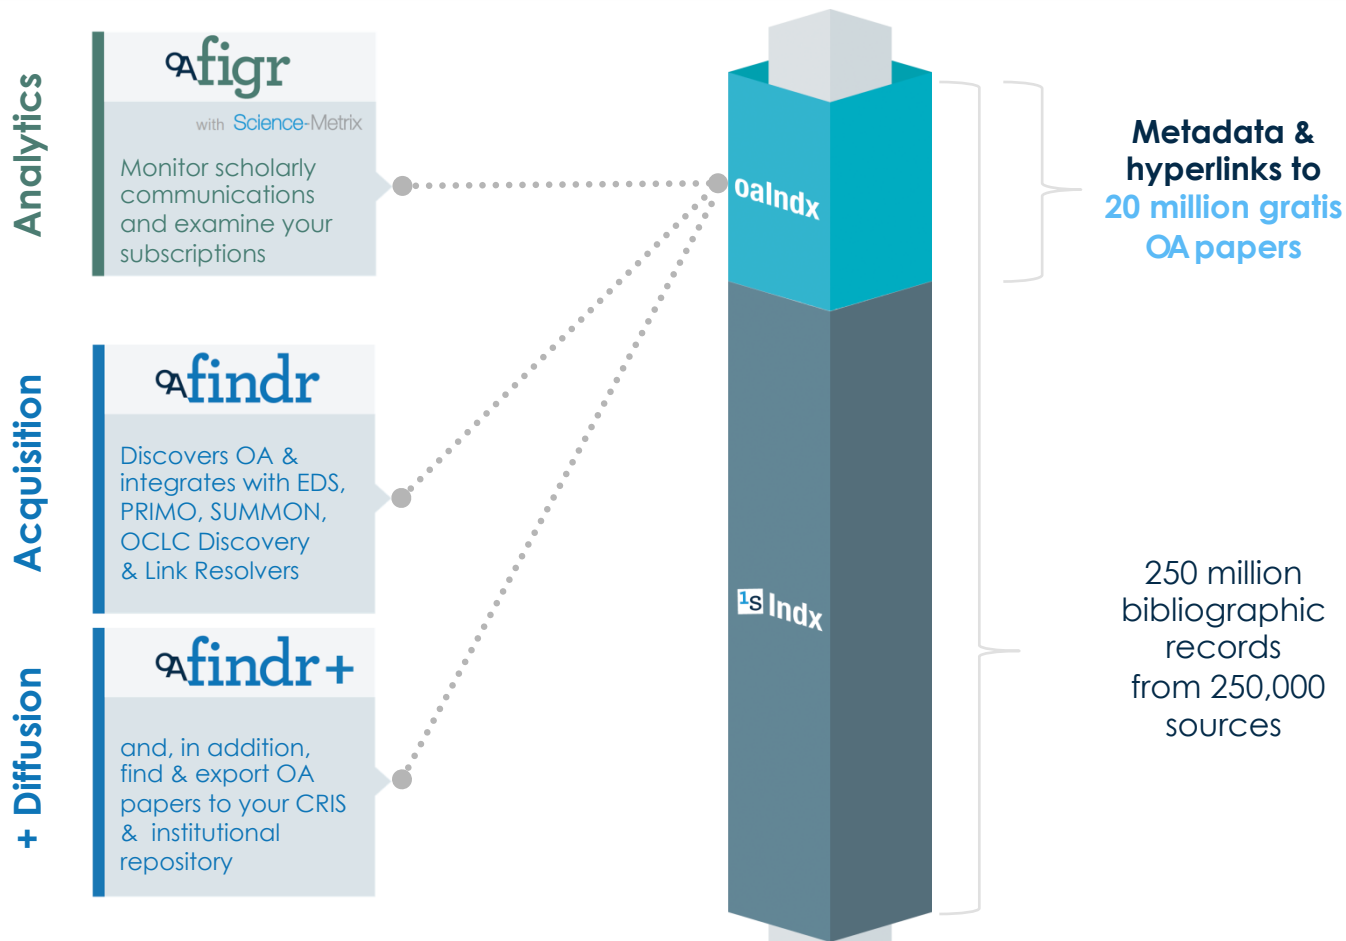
Analytics

OAfigr

with Science-Metrix

Monitor scholarly communications and examine your subscriptions

Acquisition

OAfindr

Discovers OA & integrates with EDS, PRIMO, SUMMON, OCLC Discovery & Link Resolvers

+ Diffusion

OAfindr+

and, in addition, find & export OA papers to your CRIS & institutional repository

oaIndx

1S Indx

Metadata & hyperlinks to 20 million gratis OA papers

250 million bibliographic records from 250,000 sources